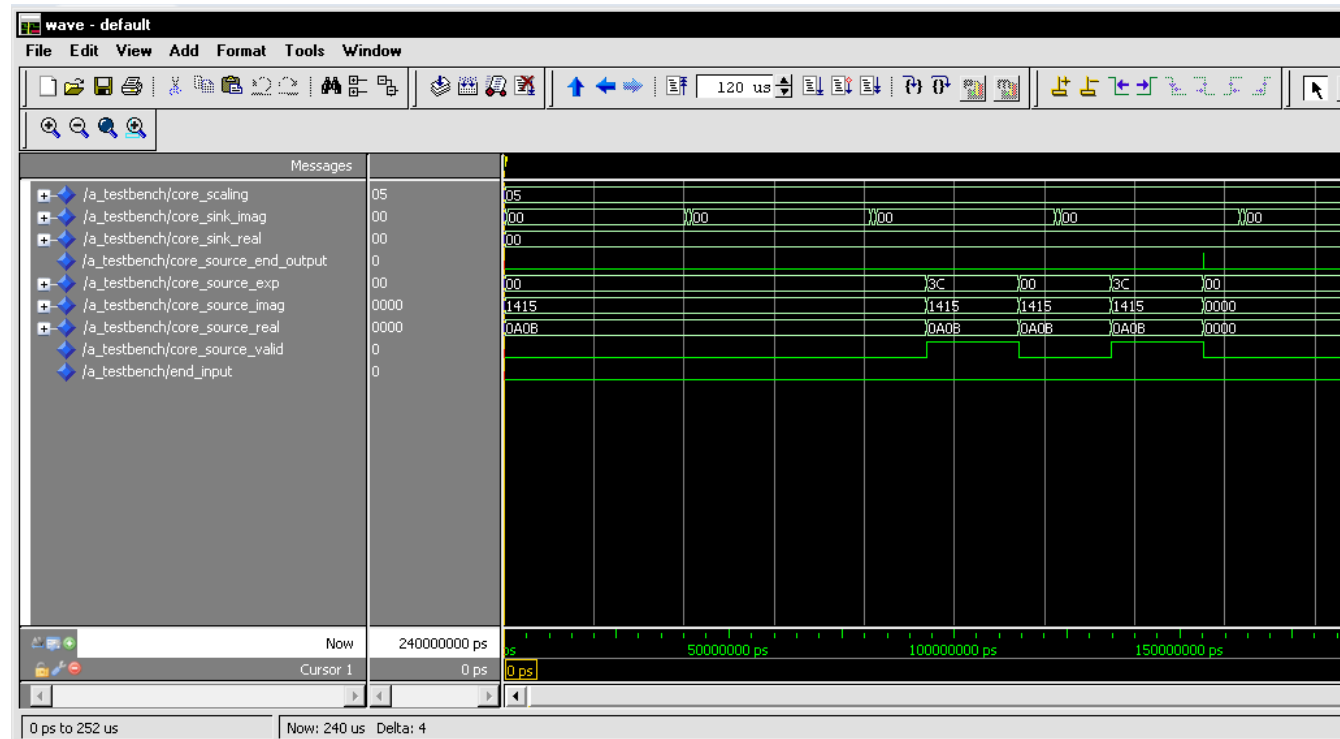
wave - default

File Edit View Add Format Tools Window

120 us

Messages

| Signal | Value |
|---|---|
| /a_testbench/core_scaling | 05 |
| /a_testbench/core_sink_imag | 00 |
| /a_testbench/core_sink_real | 00 |
| /a_testbench/core_source_end_output | 0 |
| /a_testbench/core_source_exp | 00 |
| /a_testbench/core_source_imag | 0000 |
| /a_testbench/core_source_real | 0000 |
| /a_testbench/core_source_valid | 0 |
| /a_testbench/end_input | 0 |

05
00 00 00 00 00
00
00 3C 00 3C 00
1415 1415 1415 1415 0000
0A0B 0A0B 0A0B 0A0B 0000

Now 240000000 ps
Cursor 1 0 ps

ps 50000000 ps 100000000 ps 150000000 ps
0 ps

0 ps to 252 us
Now: 240 us Delta: 4